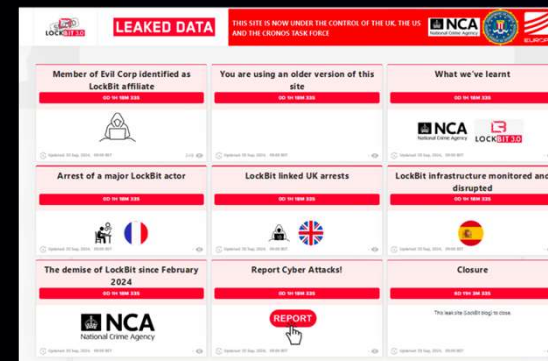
LOCKBIT 3.0

LEAKED DATA

THIS SITE IS NOW UNDER THE CONTROL OF THE UK, THE US AND THE CRONOS TASK FORCE

NCA National Crime Agency

EUROP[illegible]

Member of Evil Corp identified as LockBit affiliate

0D 1H 18M 33S

Updated: 30 Sep, 2024, 09:00 BST

You are using an older version of this site

0D 1H 18M 33S

Updated: 30 Sep, 2024, 09:00 BST

What we've learnt

0D 1H 18M 33S

NCA National Crime Agency

LOCKBIT 3.0

Updated: 30 Sep, 2024, 09:00 BST

Arrest of a major LockBit actor

0D 1H 18M 33S

Updated: 30 Sep, 2024, 09:00 BST

LockBit linked UK arrests

0D 1H 18M 33S

Updated: 30 Sep, 2024, 09:00 BST

LockBit infrastructure monitored and disrupted

0D 1H 18M 33S

Updated: 30 Sep, 2024, 09:00 BST

The demise of LockBit since February 2024

0D 1H 18M 33S

NCA National Crime Agency

Updated: 30 Sep, 2024, 09:00 BST

Report Cyber Attacks!

0D 1H 18M 33S

REPORT

Updated: 30 Sep, 2024, 09:00 BST

Closure

0D 15H 3M 33S

This leak site (LockBit blog) to close.

Updated: 30 Sep, 2024, 09:00 BST